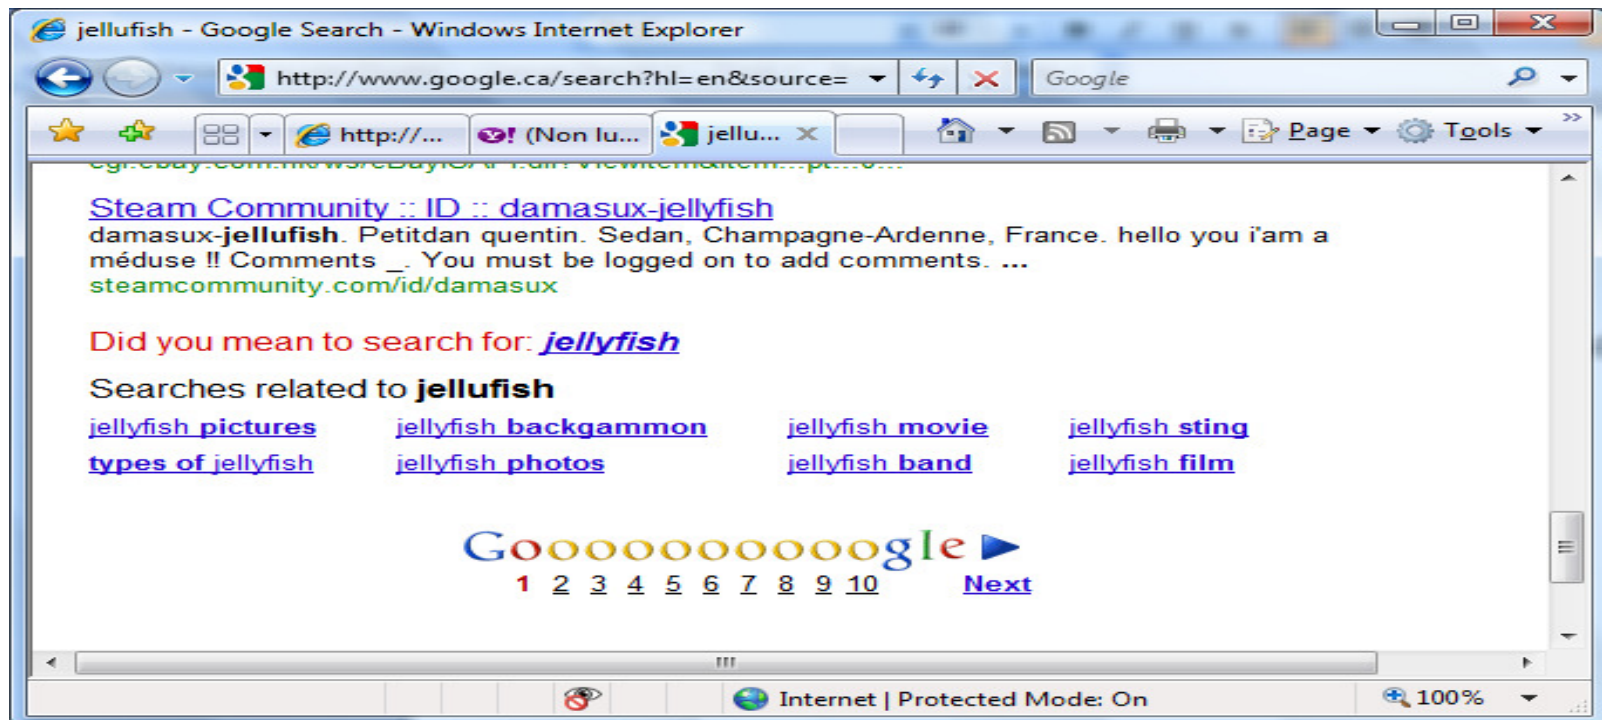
jellufish - Google Search - Windows Internet Explorer

http://www.google.ca/search?hl=en&source=

Google

http://... (Non lu... jellu...

Page Tools

Steam Community :: ID :: damasux-jellyfish
damasux-jellufish. Petitdan quentin. Sedan, Champagne-Ardenne, France. hello you i'am a méduse !! Comments _. You must be logged on to add comments. ...
steamcommunity.com/id/damasux

Did you mean to search for: jellyfish

Searches related to jellufish

| jellyfish pictures | jellyfish backgammon | jellyfish movie | jellyfish sting |
|---|---|---|---|
| types of jellyfish | jellyfish photos | jellyfish band | jellyfish film |

Goooooooooogle
1 2 3 4 5 6 7 8 9 10 Next

Internet | Protected Mode: On

100%